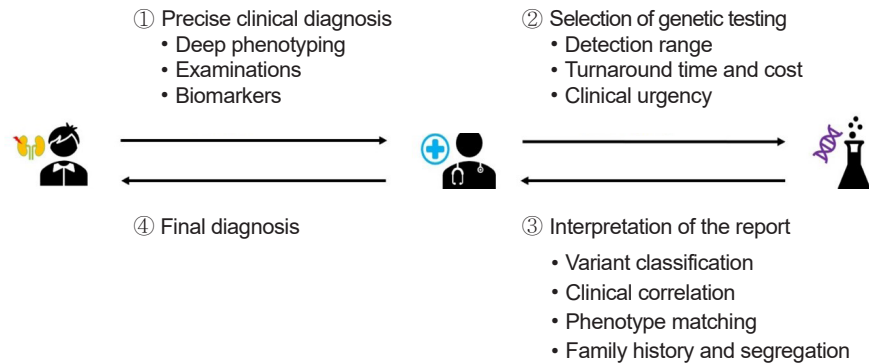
① Precise clinical diagnosis
• Deep phenotyping
• Examinations
• Biomarkers

② Selection of genetic testing
• Detection range
• Turnaround time and cost
• Clinical urgency

④ Final diagnosis

③ Interpretation of the report
• Variant classification
• Clinical correlation
• Phenotype matching
• Family history and segregation